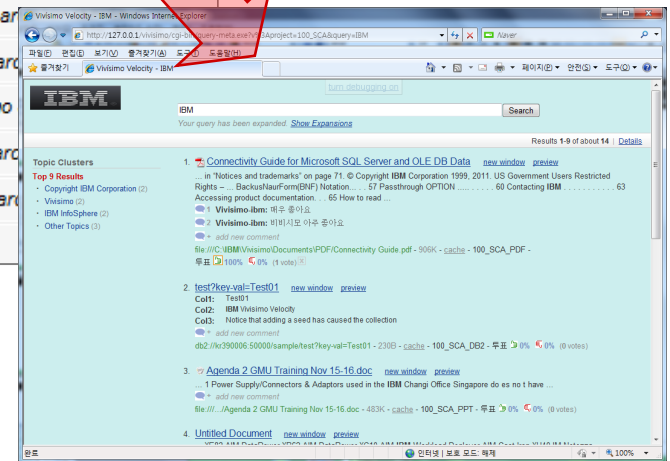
Vivisimo Velocity - IBM - Windows Internet Explorer

http://127.0.0.1/vivisimo/cgi-bin/query-meta.exe?v%3Aproject=100_SCA&query=IBM

Naver

파일(F) 편집(E) 보기(V) 즐겨찾기(A) 도구(T) 도움말(H)

즐겨찾기

Vivisimo Velocity - IBM

페이지(P) 안전(S) 도구(O)

IBM

turn debugging on

IBM

Search

Your query has been expanded. Show Expansions

Results 1-9 of about 14 | Details

Topic Clusters

Top 9 Results

Copyright IBM Corporation (2)

Vivisimo (2)

IBM InfoSphere (2)

Other Topics (3)

1. Connectivity Guide for Microsoft SQL Server and OLE DB Data new window preview

... in "Notices and trademarks" on page 71. © Copyright IBM Corporation 1999, 2011. US Government Users Restricted Rights – ... BackusNaurForm(BNF) Notation... . 57 Passthrough OPTION . . . . . . . 60 Contacting IBM . . . . . . . . . . 63 Accessing product documentation... . 65 How to read ...

1 Vivisimo-ibm: 배주 좋아요

2 Vivisimo-ibm: 비비시모 아주 좋아요

add new comment

file:///C:\IBM\Vivisimo\Documents\PDF/Connectivity Guide.pdf - 906K - cache - 100_SCA_PDF - 투표 100% 0% (1 vote)

2. test?key-val=Test01 new window preview

Col1: Test01

Col2: IBM Vivisimo Velocity

Col3: Notice that adding a seed has caused the collection

add new comment

db2://kr390006:50000/sample/test?key-val=Test01 - 230B - cache - 100_SCA_DB2 - 투표 0% 0% (0 votes)

3. Agenda 2 GMU Training Nov 15-16.doc new window preview

1 Power Supply/Connectors & Adaptors used in the IBM Changi Office Singapore do es no t have ...

add new comment

file:///.../Agenda 2 GMU Training Nov 15-16.doc - 483K - cache - 100_SCA_PPT - 투표 0% 0% (0 votes)

4. Untitled Document new window preview

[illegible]

완료

인터넷 | 보호 모드: 해제

100%